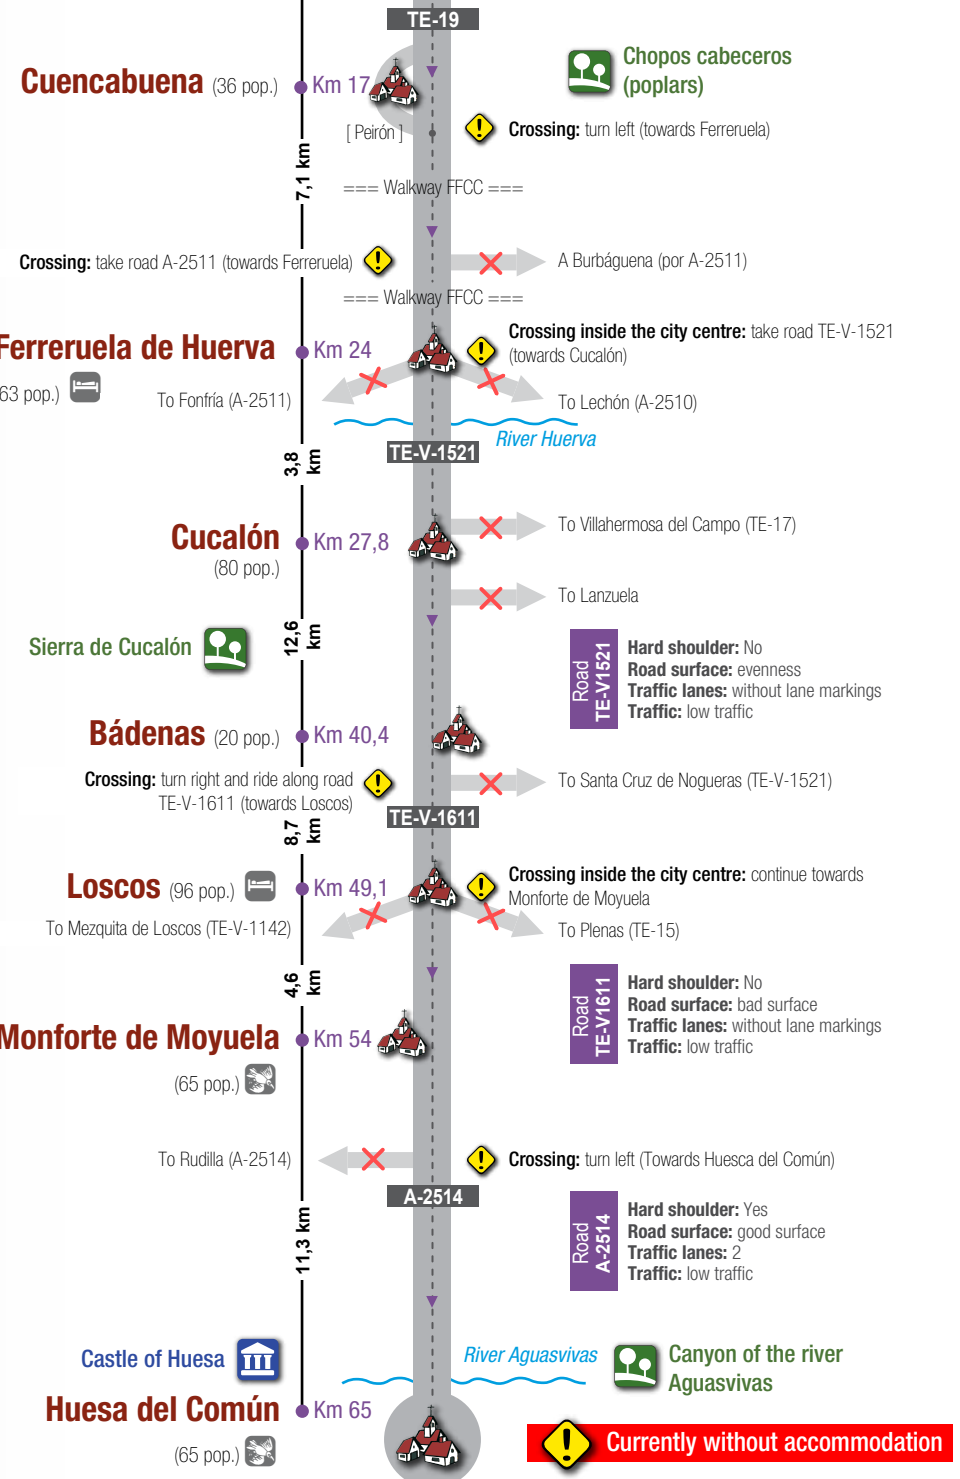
TE-19

Cuencabuena (36 pop.) Km 17

Chopos cabeceros (poplars)

[ Peirón ]

Crossing: turn left (towards Ferreruela)

7,1 km

=== Walkway FFCC ===

Crossing: take road A-2511 (towards Ferreruela)

A Burbáguena (por A-2511)

=== Walkway FFCC ===

Ferreruela de Huerva Km 24

Crossing inside the city centre: take road TE-V-1521 (towards Cucalón)

63 pop.)

To Fonfría (A-2511)

To Lechón (A-2510)

River Huerva

TE-V-1521

3,8 km

Cucalón (80 pop.) Km 27,8

To Villahermosa del Campo (TE-17)

To Lanzuela

12,6 km

Sierra de Cucalón

Road TE-V1521

Hard shoulder: No
Road surface: evenness
Traffic lanes: without lane markings
Traffic: low traffic

Bádenas (20 pop.) Km 40,4

Crossing: turn right and ride along road TE-V-1611 (towards Loscos)

To Santa Cruz de Nogueras (TE-V-1521)

TE-V-1611

8,7 km

Loscos (96 pop.) Km 49,1

Crossing inside the city centre: continue towards Monforte de Moyuela

To Mezquita de Loscos (TE-V-1142)

To Plenas (TE-15)

4,6 km

Road TE-V1611

Hard shoulder: No
Road surface: bad surface
Traffic lanes: without lane markings
Traffic: low traffic

Monforte de Moyuela Km 54

(65 pop.)

To Rudilla (A-2514)

Crossing: turn left (Towards Huesca del Común)

A-2514

11,3 km

Road A-2514

Hard shoulder: Yes
Road surface: good surface
Traffic lanes: 2
Traffic: low traffic

Castle of Huesa

River Aguasvivas

Canyon of the river Aguasvivas

Huesa del Común Km 65

(65 pop.)

Currently without accommodation